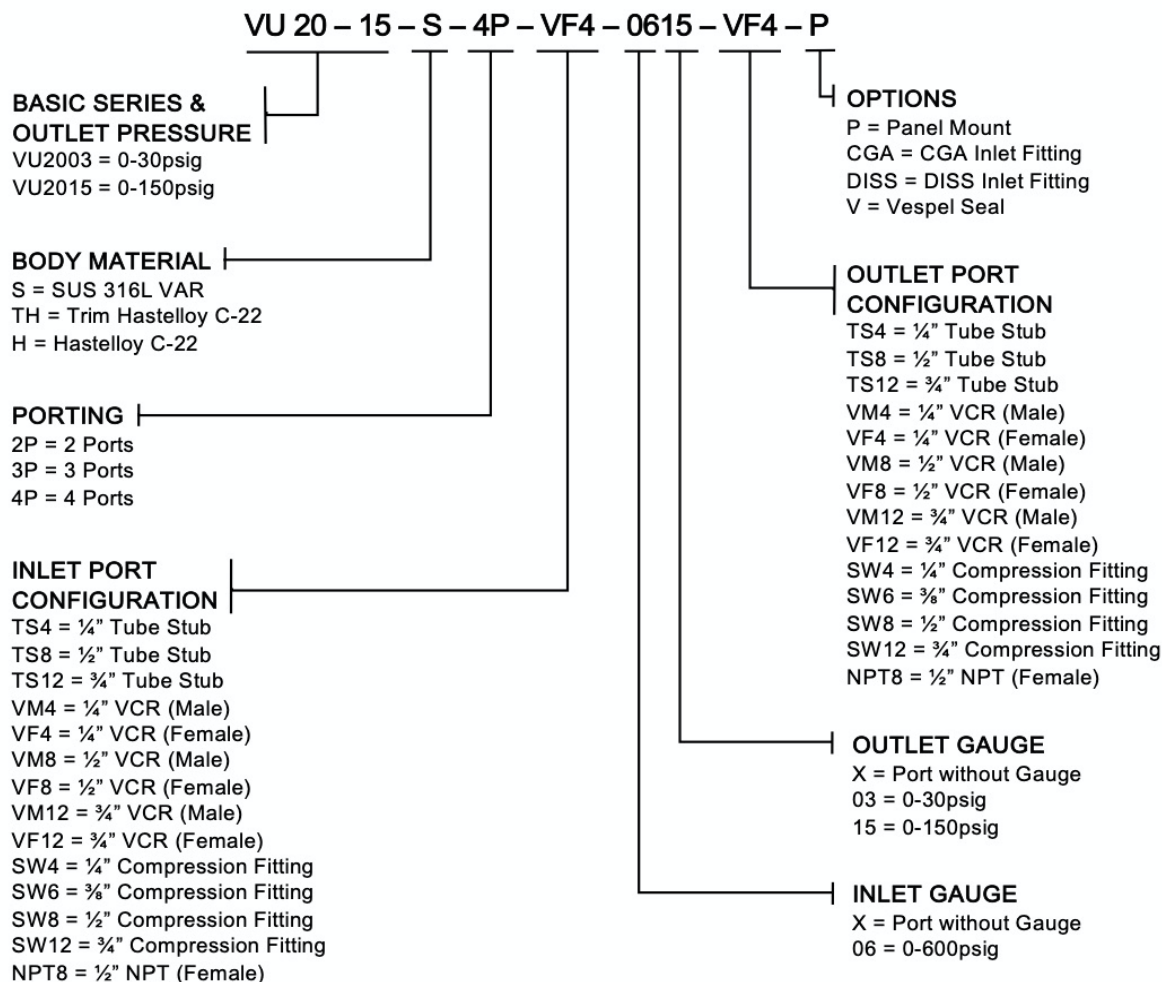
VU 20 – 15 – S – 4P – VF4 – 0615 – VF4 – P

BASIC SERIES & OUTLET PRESSURE
VU2003 = 0-30psig
VU2015 = 0-150psig

BODY MATERIAL
S = SUS 316L VAR
TH = Trim Hastelloy C-22
H = Hastelloy C-22

PORTING
2P = 2 Ports
3P = 3 Ports
4P = 4 Ports

INLET PORT CONFIGURATION
TS4 = ¼" Tube Stub
TS8 = ½" Tube Stub
TS12 = ¾" Tube Stub
VM4 = ¼" VCR (Male)
VF4 = ¼" VCR (Female)
VM8 = ½" VCR (Male)
VF8 = ½" VCR (Female)
VM12 = ¾" VCR (Male)
VF12 = ¾" VCR (Female)
SW4 = ¼" Compression Fitting
SW6 = ⅜" Compression Fitting
SW8 = ½" Compression Fitting
SW12 = ¾" Compression Fitting
NPT8 = ½" NPT (Female)

OPTIONS
P = Panel Mount
CGA = CGA Inlet Fitting
DISS = DISS Inlet Fitting
V = Vespel Seal

OUTLET PORT CONFIGURATION
TS4 = ¼" Tube Stub
TS8 = ½" Tube Stub
TS12 = ¾" Tube Stub
VM4 = ¼" VCR (Male)
VF4 = ¼" VCR (Female)
VM8 = ½" VCR (Male)
VF8 = ½" VCR (Female)
VM12 = ¾" VCR (Male)
VF12 = ¾" VCR (Female)
SW4 = ¼" Compression Fitting
SW6 = ⅜" Compression Fitting
SW8 = ½" Compression Fitting
SW12 = ¾" Compression Fitting
NPT8 = ½" NPT (Female)

OUTLET GAUGE
X = Port without Gauge
03 = 0-30psig
15 = 0-150psig

INLET GAUGE
X = Port without Gauge
06 = 0-600psig